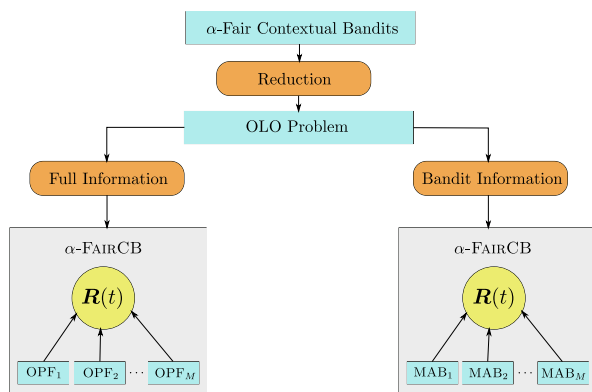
$\alpha$-Fair Contextual Bandits

Reduction

OLO Problem

Full Information

Bandit Information

$\alpha$-FairCB

$\boldsymbol{R}(t)$

OPF$_1$ OPF$_2$ $\cdots$ OPF$_M$

$\alpha$-FairCB

$\boldsymbol{R}(t)$

MAB$_1$ MAB$_2$ $\cdots$ MAB$_M$